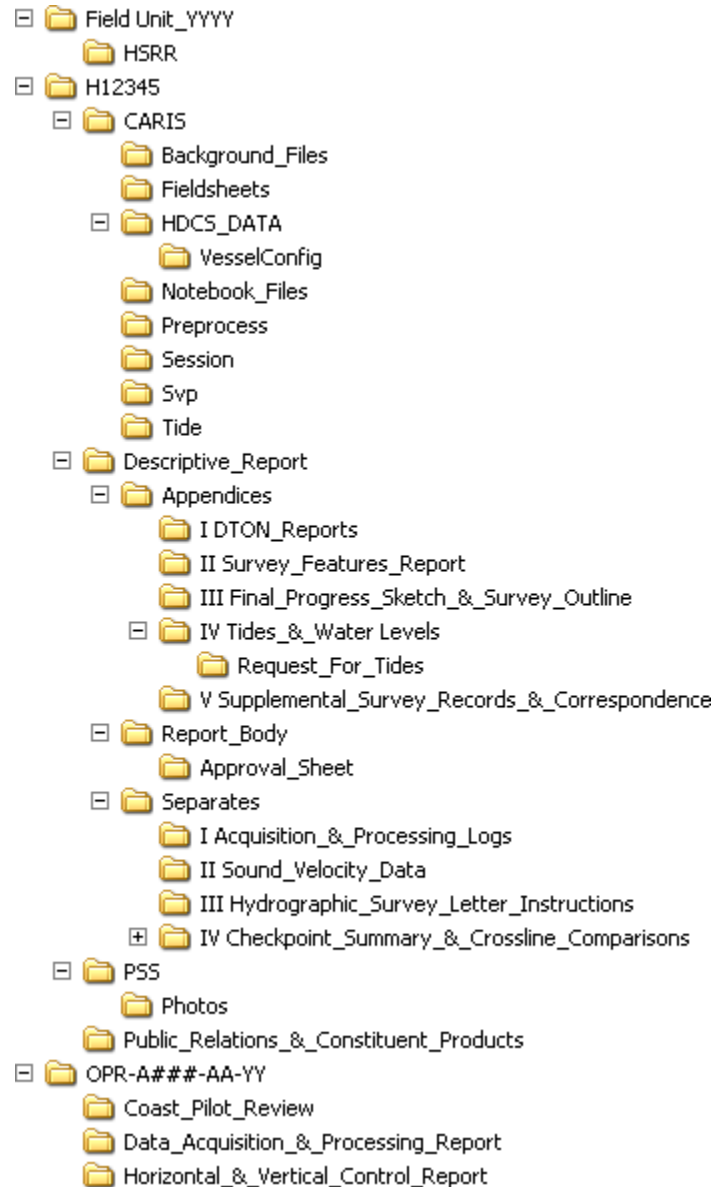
Field Unit_YYYY
HSRR
H12345
CARIS
Background_Files
Fieldsheets
HDCS_DATA
VesselConfig
Notebook_Files
Preprocess
Session
Svp
Tide
Descriptive_Report
Appendices
I DTON_Reports
II Survey_Features_Report
III Final_Progress_Sketch_&_Survey_Outline
IV Tides_&_Water Levels
Request_For_Tides
V Supplemental_Survey_Records_&_Correspondence
Report_Body
Approval_Sheet
Separates
I Acquisition_&_Processing_Logs
II Sound_Velocity_Data
III Hydrographic_Survey_Letter_Instructions
IV Checkpoint_Summary_&_Crossline_Comparisons
PSS
Photos
Public_Relations_&_Constituent_Products
OPR-A###-AA-YY
Coast_Pilot_Review
Data_Acquisition_&_Processing_Report
Horizontal_&_Vertical_Control_Report